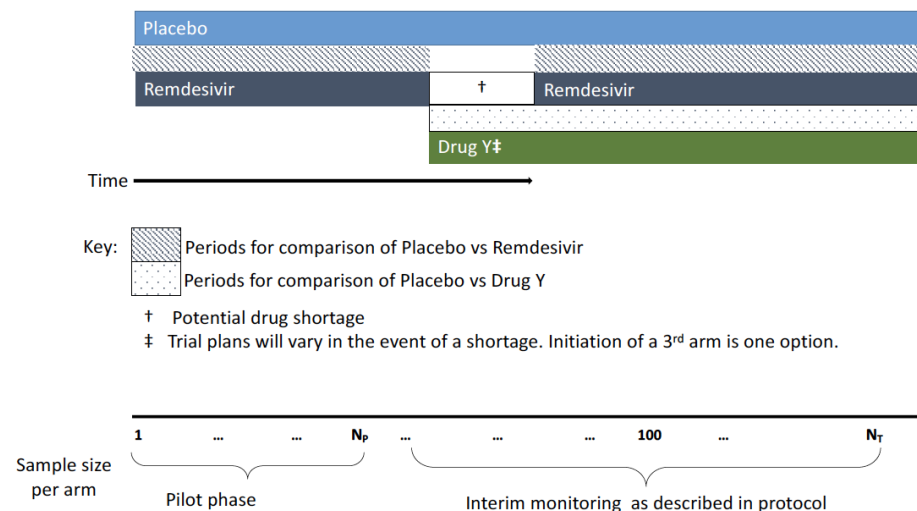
Placebo

Remdesivir

†

Remdesivir

Drug Y‡

Time

Key: Periods for comparison of Placebo vs Remdesivir

Periods for comparison of Placebo vs Drug Y

† Potential drug shortage

‡ Trial plans will vary in the event of a shortage. Initiation of a 3$^{rd}$ arm is one option.

1 ... ... $N_P$ ... ... ... 100 ... $N_T$

Sample size per arm

Pilot phase

Interim monitoring as described in protocol